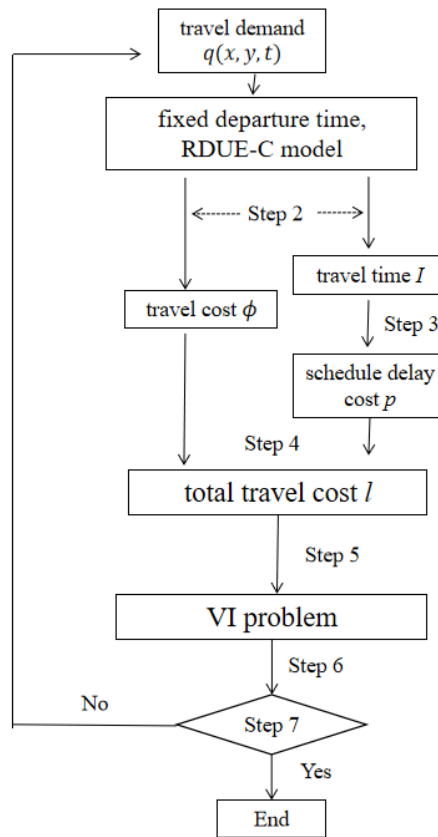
travel demand $q(x, y, t)$

fixed departure time, RDUE-C model

Step 2

travel time $I$

travel cost $\phi$

Step 3

schedule delay cost $p$

Step 4

total travel cost $l$

Step 5

VI problem

Step 6

No

Step 7

Yes

End